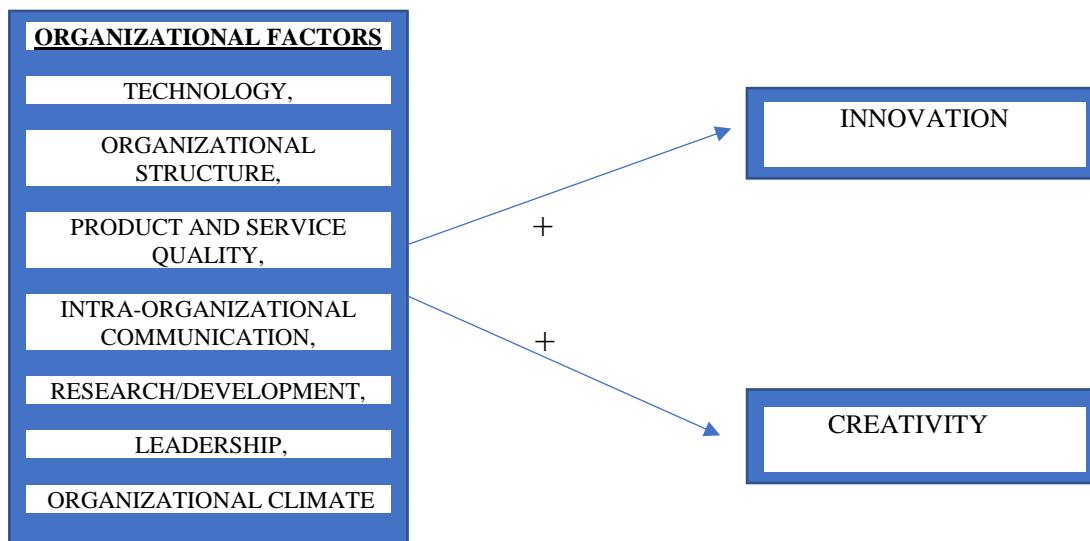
ORGANIZATIONAL FACTORS

TECHNOLOGY,

ORGANIZATIONAL STRUCTURE,

PRODUCT AND SERVICE QUALITY,

INTRA-ORGANIZATIONAL COMMUNICATION,

RESEARCH/DEVELOPMENT,

LEADERSHIP,

ORGANIZATIONAL CLIMATE

+

+

INNOVATION

CREATIVITY